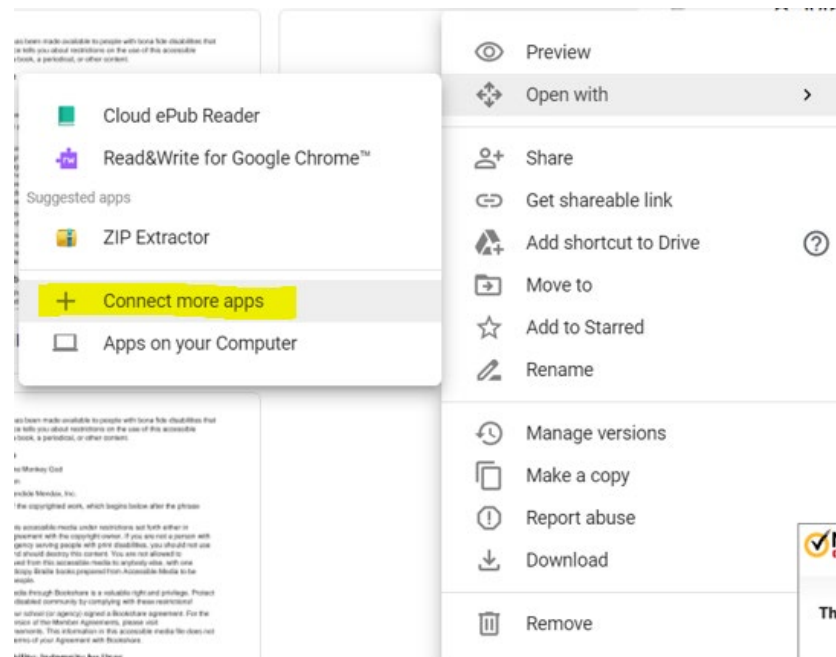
Cloud ePub Reader
Read&Write for Google Chrome™
Suggested apps
ZIP Extractor
Connect more apps
Apps on your Computer

Preview
Open with
Share
Get shareable link
Add shortcut to Drive
Move to
Add to Starred
Rename
Manage versions
Make a copy
Report abuse
Download
Remove

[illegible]